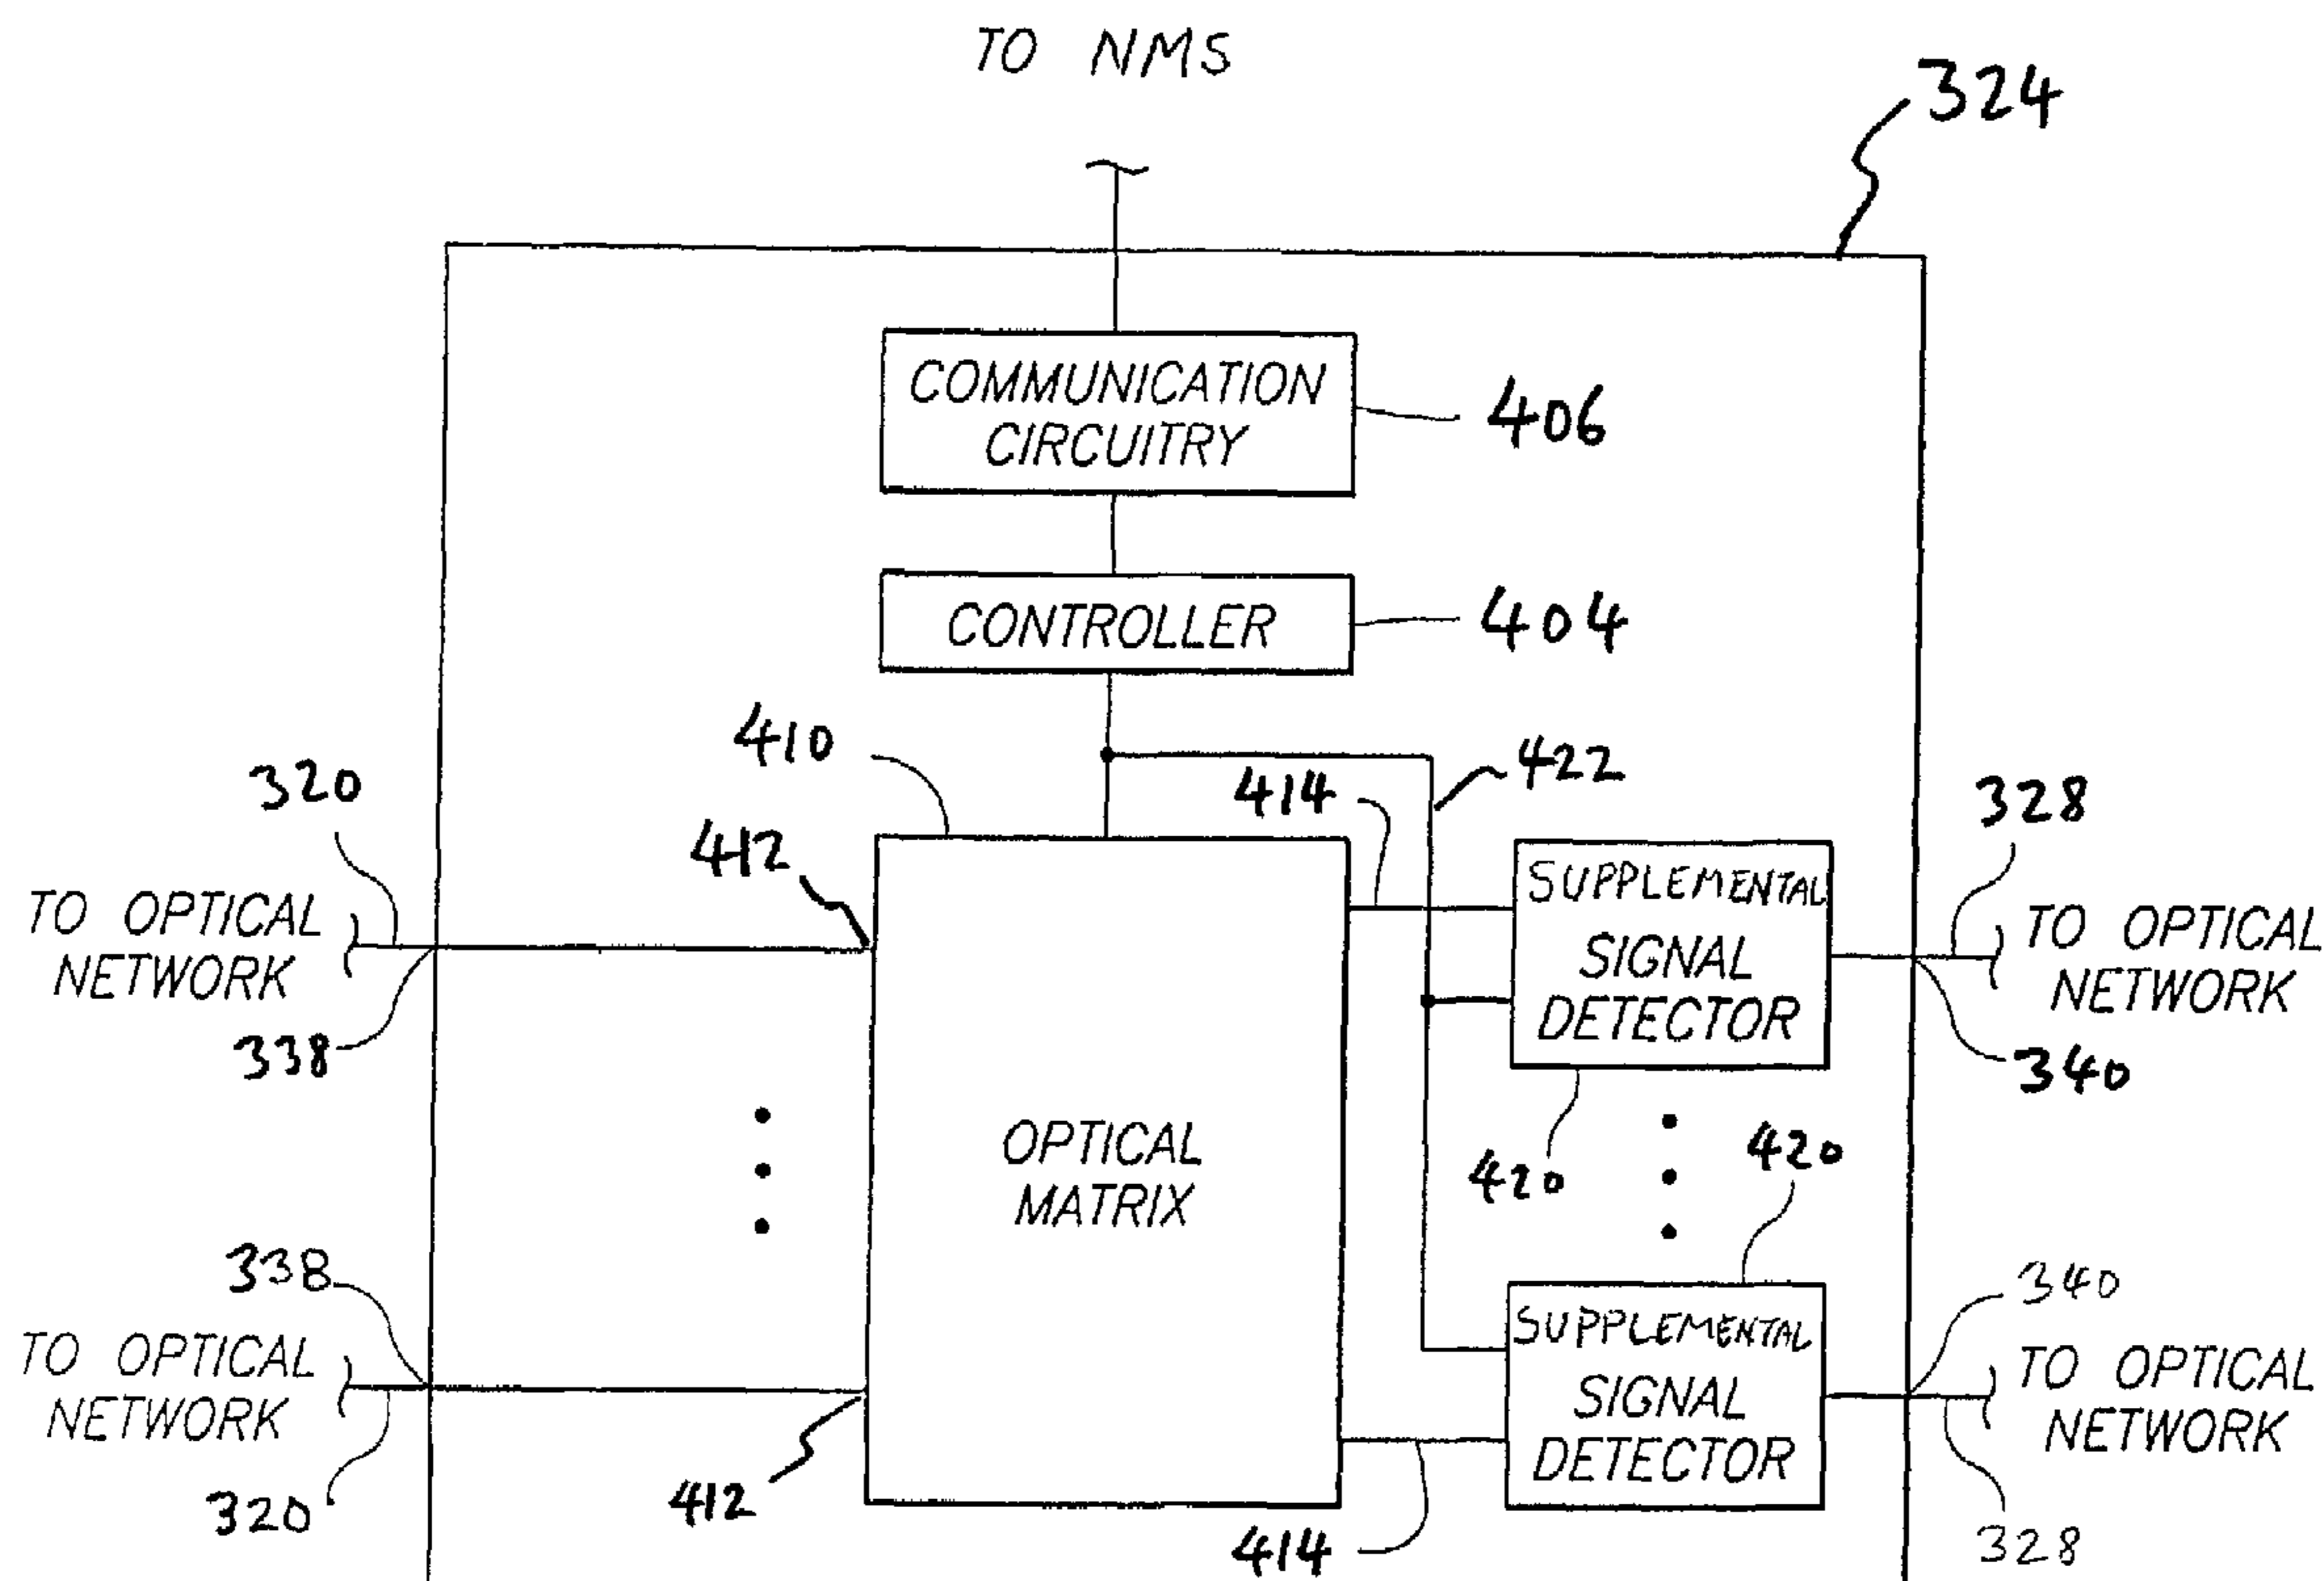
TO NMS

324

COMMUNICATION CIRCUITRY

406

CONTROLLER

404

410

422

414

320

412

328

TO OPTICAL NETWORK

SUPPLEMENTAL SIGNAL DETECTOR

TO OPTICAL NETWORK

338

340

OPTICAL MATRIX

420

420

338

340

TO OPTICAL NETWORK

SUPPLEMENTAL SIGNAL DETECTOR

TO OPTICAL NETWORK

320

412

414

328